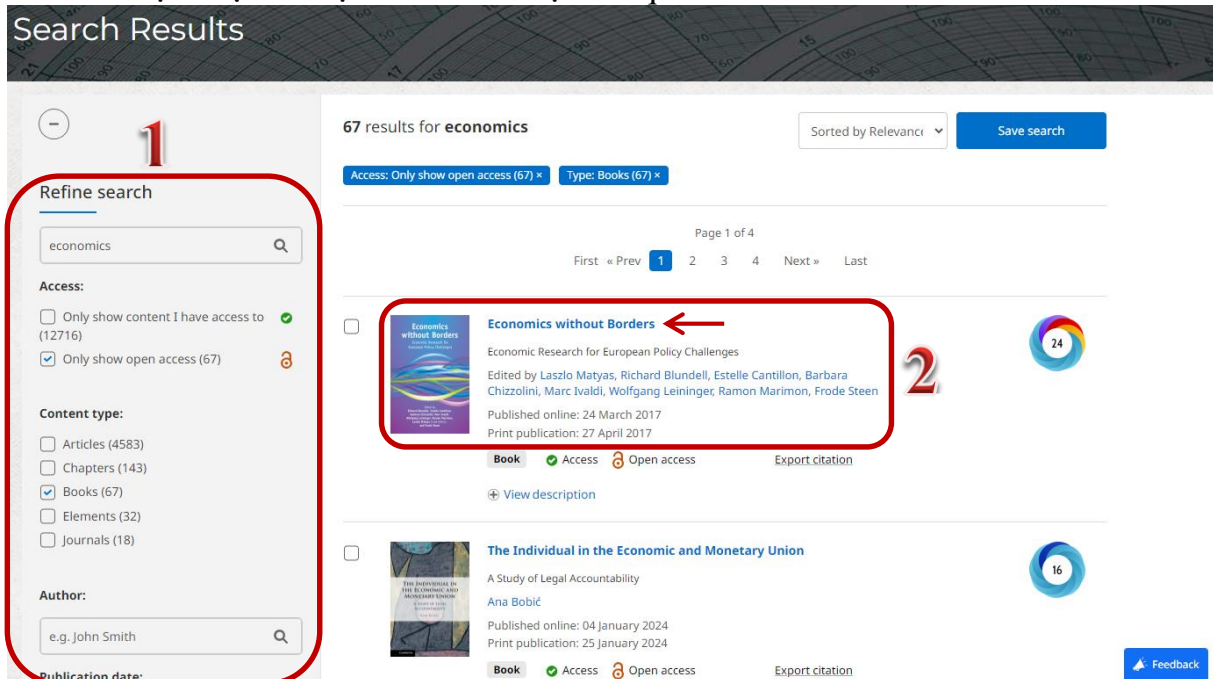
Search Results

1

Refine search

economics

Access:

Only show content I have access to (12716)

Only show open access (67)

Content type:

Articles (4583)

Chapters (143)

Books (67)

Elements (32)

Journals (18)

Author:

e.g. John Smith

Publication date:

67 results for economics

Sorted by Relevance

Save search

Access: Only show open access (67) ×

Type: Books (67) ×

Page 1 of 4

First « Prev 1 2 3 4 Next » Last

Economics without Borders

Economic Research for European Policy Challenges

Edited by Laszlo Matyas, Richard Blundell, Estelle Cantillon, Barbara Chizzolini, Marc Ivaldi, Wolfgang Leininger, Ramon Marimon, Frode Steen

Published online: 24 March 2017

Print publication: 27 April 2017

2

24

Book Access Open access Export citation

View description

The Individual in the Economic and Monetary Union

A Study of Legal Accountability

Ana Bobić

Published online: 04 January 2024

Print publication: 25 January 2024

16

Book Access Open access Export citation

Feedback